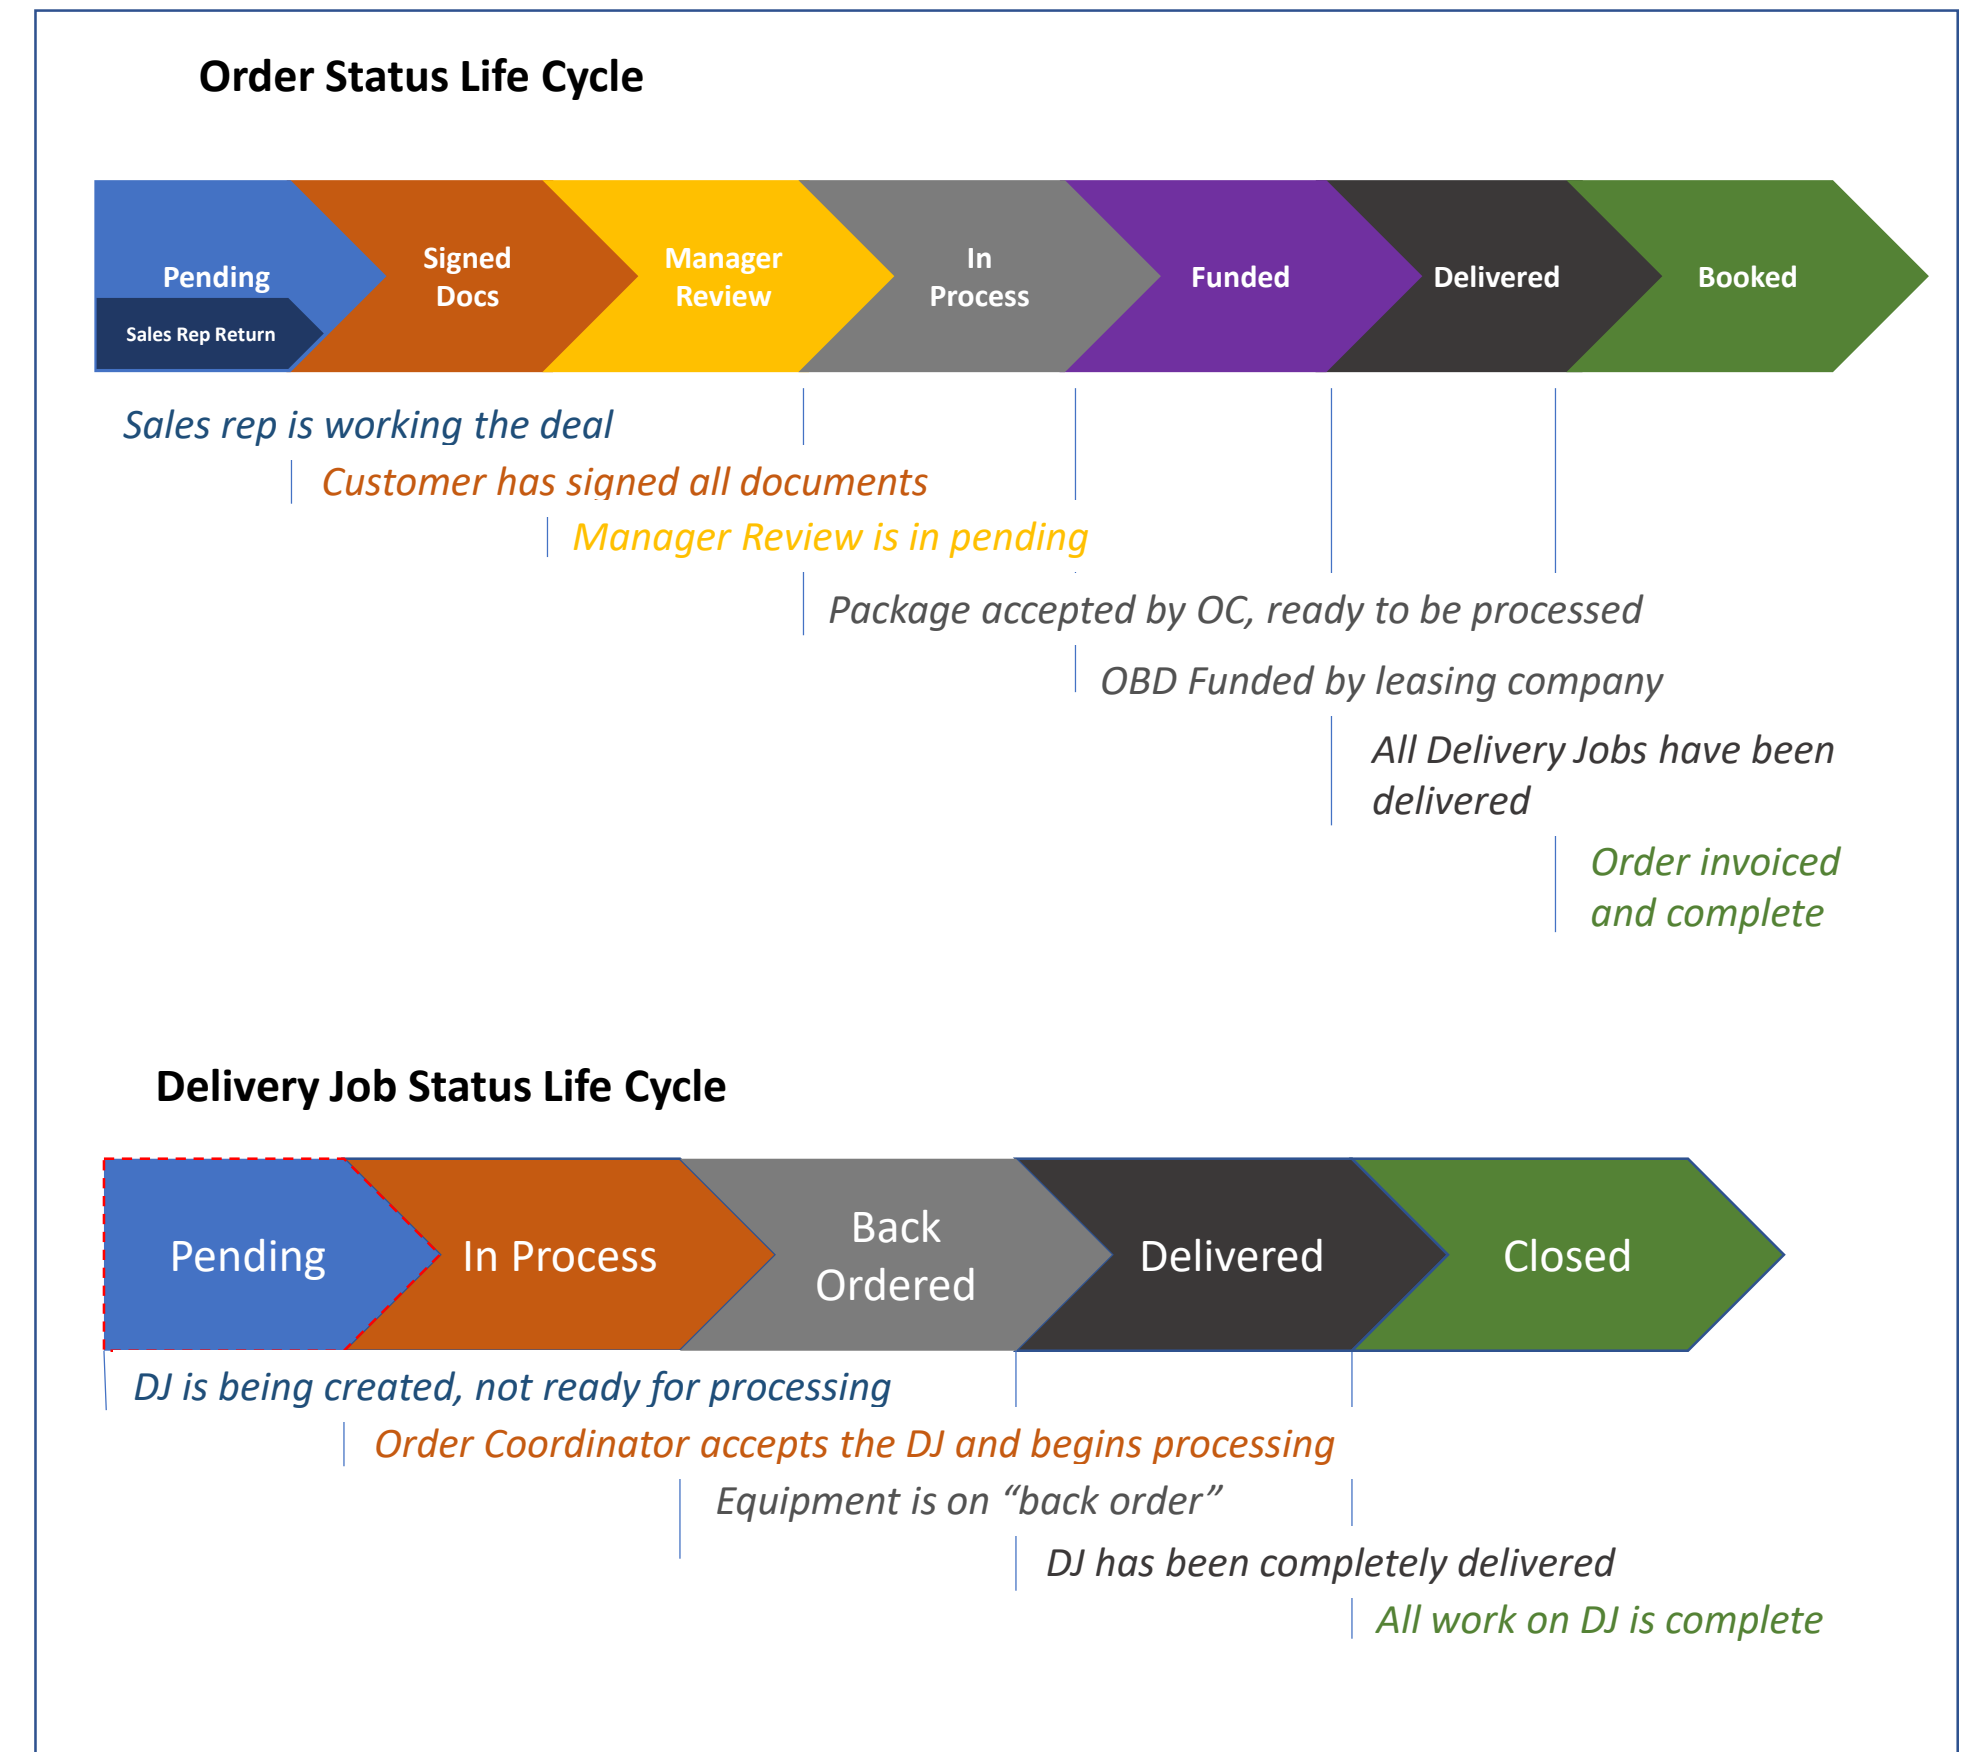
Order Status Life Cycle

Pending

Sales Rep Return

Signed Docs

Manager Review

In Process

Funded

Delivered

Booked

Sales rep is working the deal

Customer has signed all documents

Manager Review is in pending

Package accepted by OC, ready to be processed

OBD Funded by leasing company

All Delivery Jobs have been delivered

Order invoiced and complete

Delivery Job Status Life Cycle

Pending

In Process

Back Ordered

Delivered

Closed

DJ is being created, not ready for processing

Order Coordinator accepts the DJ and begins processing

Equipment is on “back order”

DJ has been completely delivered

All work on DJ is complete